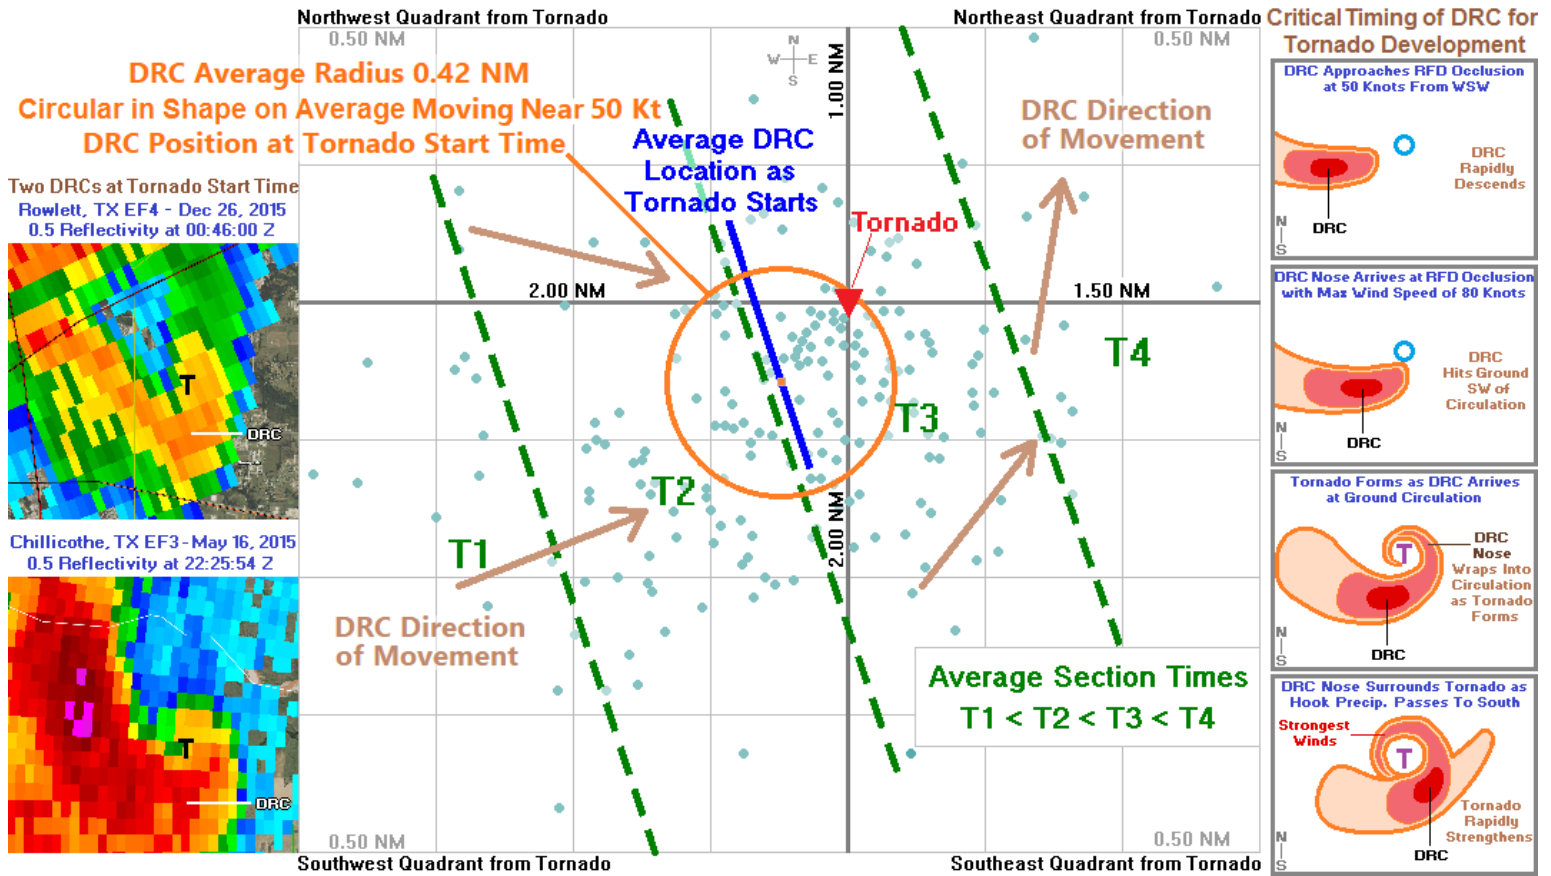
Northwest Quadrant from Tornado

Northeast Quadrant from Tornado

Critical Timing of DRC for Tornado Development

0.50 NM

0.50 NM

DRC Average Radius 0.42 NM
Circular in Shape on Average Moving Near 50 Kt
DRC Position at Tornado Start Time

N W E S

1.00 NM

Average DRC Location as Tornado Starts

DRC Direction of Movement

Two DRCs at Tornado Start Time
Rowlett, TX EF4 - Dec 26, 2015
0.5 Reflectivity at 00:46:00 Z

Tornado

T

DRC

2.00 NM

1.50 NM

T4

T3

T2

T1

2.00 NM

Chillicothe, TX EF3 - May 16, 2015
0.5 Reflectivity at 22:25:54 Z

DRC Direction of Movement

Average Section Times
T1 < T2 < T3 < T4

T

DRC

0.50 NM

0.50 NM

Southwest Quadrant from Tornado

Southeast Quadrant from Tornado

DRC Approaches RFD Occlusion at 50 Knots From WSW

DRC Rapidly Descends

N S

DRC

DRC Nose Arrives at RFD Occlusion with Max Wind Speed of 80 Knots

DRC Hits Ground SW of Circulation

N S

DRC

Tornado Forms as DRC Arrives at Ground Circulation

T

DRC Nose Wraps Into Circulation as Tornado Forms

N S

DRC

DRC Nose Surrounds Tornado as Hook Precip. Passes To South

Strongest Winds

T

Tornado Rapidly Strengthens

N S

DRC